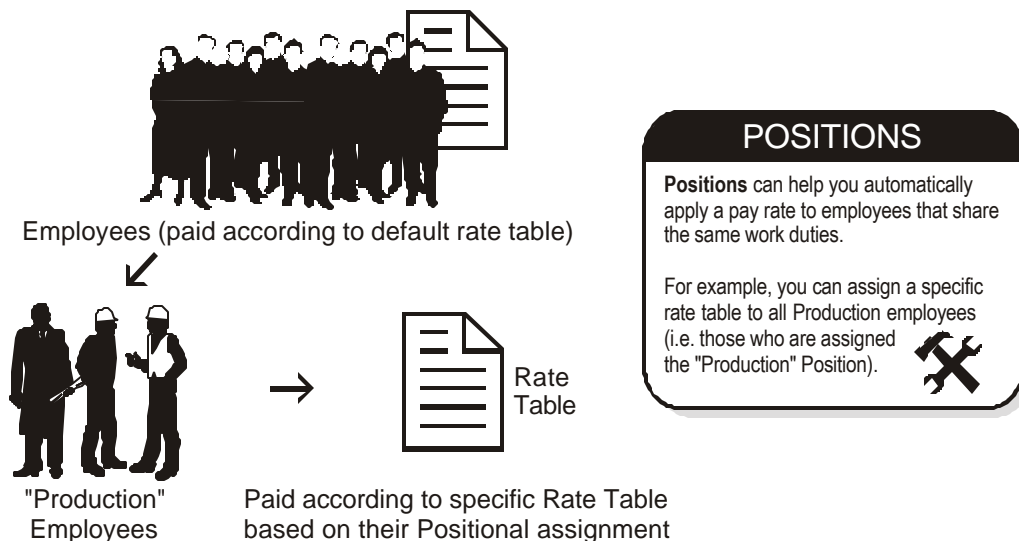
Employees (paid according to default rate table)

"Production" Employees

Rate Table

Paid according to specific Rate Table based on their Positional assignment

POSITIONS

**Positions** can help you automatically apply a pay rate to employees that share the same work duties.

For example, you can assign a specific rate table to all Production employees (i.e. those who are assigned the "Production" Position).